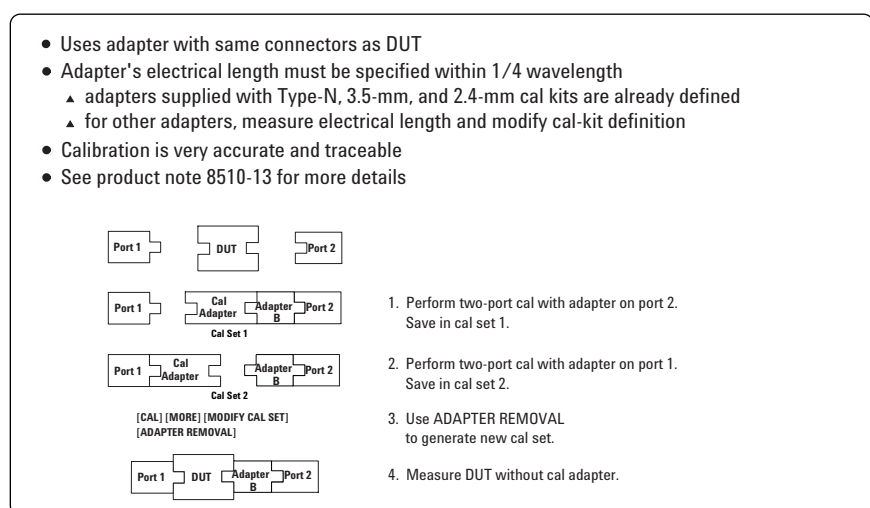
- Uses adapter with same connectors as DUT
- Adapter's electrical length must be specified within 1/4 wavelength
  - adapters supplied with Type-N, 3.5-mm, and 2.4-mm cal kits are already defined
  - for other adapters, measure electrical length and modify cal-kit definition
- Calibration is very accurate and traceable
- See product note 8510-13 for more details

Port 1 DUT Port 2

Port 1 Cal Adapter Adapter B Port 2
Cal Set 1

1. Perform two-port cal with adapter on port 2. Save in cal set 1.

Port 1 Cal Adapter Adapter B Port 2
Cal Set 2

2. Perform two-port cal with adapter on port 1. Save in cal set 2.

[CAL] [MORE] [MODIFY CAL SET] [ADAPTER REMOVAL]

3. Use ADAPTER REMOVAL to generate new cal set.

Port 1 DUT Adapter B Port 2

4. Measure DUT without cal adapter.